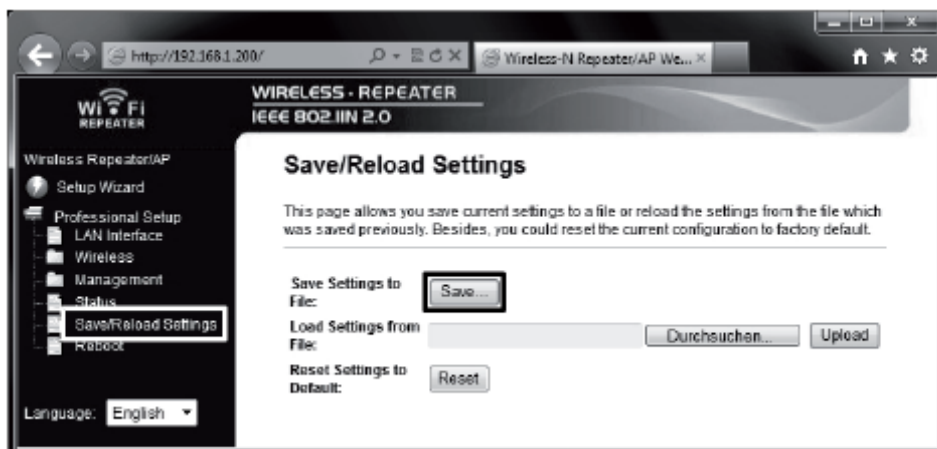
http://192.168.1.200/

Wireless-N Repeater/AP We...

Wi Fi REPEATER

WIRELESS - REPEATER
IEEE 802.11N 2.0

Wireless Repeater/AP
Setup Wizard
Professional Setup
LAN Interface
Wireless
Management
Status
Save/Reload Settings
Reboot

Language: English

Save/Reload Settings

This page allows you save current settings to a file or reload the settings from the file which was saved previously. Besides, you could reset the current configuration to factory default.

Save Settings to File: Save...

Load Settings from File: Durchsuchen... Upload

Reset Settings to Default: Reset